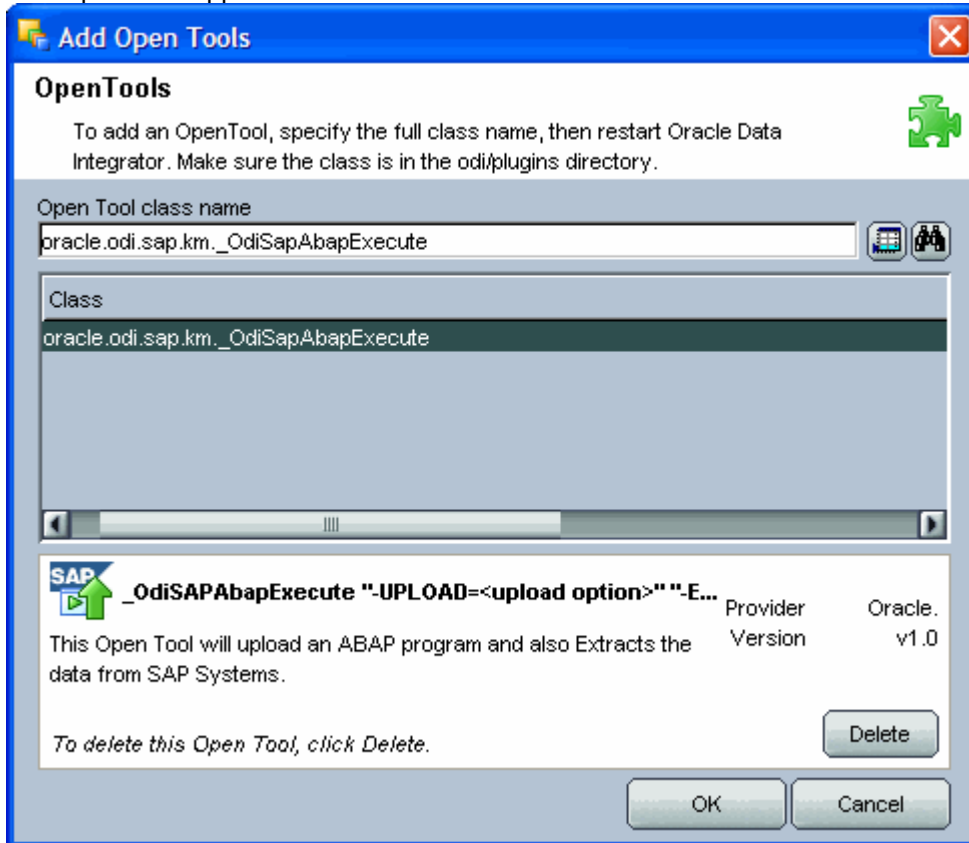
Add Open Tools

OpenTools

To add an OpenTool, specify the full class name, then restart Oracle Data Integrator. Make sure the class is in the odi/plugins directory.

Open Tool class name

oracle.odi.sap.km._OdiSapAbapExecute

Class

oracle.odi.sap.km._OdiSapAbapExecute

SAP

_OdiSAPAbapExecute "-UPLOAD=<upload option>" "-E...

Provider Oracle.
Version v1.0

This Open Tool will upload an ABAP program and also Extracts the data from SAP Systems.

To delete this Open Tool, click Delete.

Delete

OK

Cancel